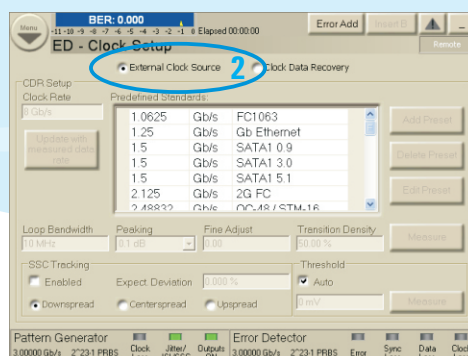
Menu
BER: 0.000
-11 -10 -9 -8 -7 -6 -5 -4 -3 -2 -1 0 Elapsed 00:00:00
Error Add
Insert B
Remote
ED - Clock Setup
External Clock Source
2
Clock Data Recovery
CDR Setup
Clock Rate
0 Gb/s
Update with measured data rate
Predefined Standards:

| | | |
|---|---|---|
| 1.0625 | Gb/s | FC1063 |
| 1.25 | Gb/s | Gb Ethernet |
| 1.5 | Gb/s | SATA1 0.9 |
| 1.5 | Gb/s | SATA1 3.0 |
| 1.5 | Gb/s | SATA1 5.1 |
| 2.125 | Gb/s | 2G FC |
| 2.48832 | Gb/s | OC-48 / STM-16 |

Add Preset
Delete Preset
Edit Preset
Loop Bandwidth
10 MHz
Peaking
0.1 dB
Fine Adjust
0.00
Transition Density
50.00 %
Measure
SSC Tracking
Enabled
Expect. Deviation
0.000 %
Downspread
Centerspread
Upspread
Threshold
Auto
0 mV
Measure
Pattern Generator
3.00000 Gb/s
2^23-1 PRBS
Clock
Jitter/ISI/SSC
Outputs ON
Error Detector
3.00000 Gb/s
2^23-1 PRBS
Error
Sync Loss
Data Loss
Clock Loss